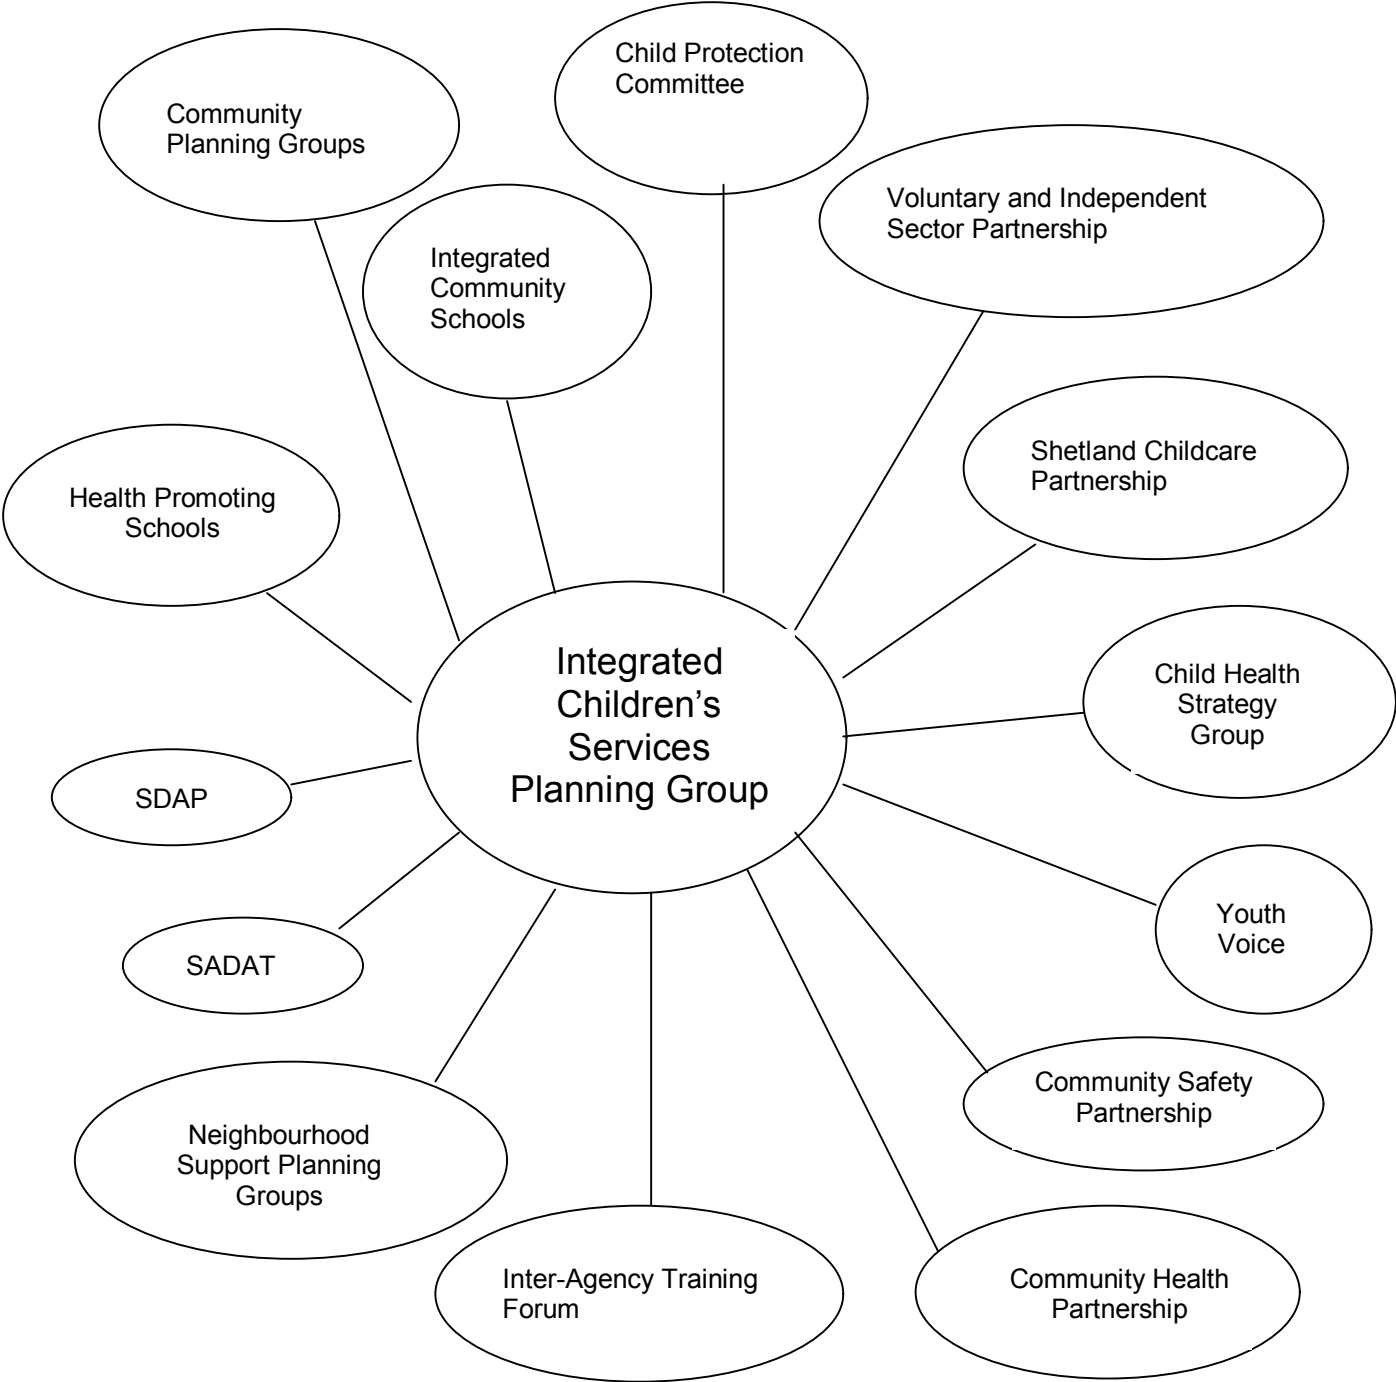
Integrated Children's Services Planning Group

Community Planning Groups

Child Protection Committee

Integrated Community Schools

Voluntary and Independent Sector Partnership

Shetland Childcare Partnership

Health Promoting Schools

Child Health Strategy Group

SDAP

Youth Voice

SADAT

Community Safety Partnership

Neighbourhood Support Planning Groups

Inter-Agency Training Forum

Community Health Partnership